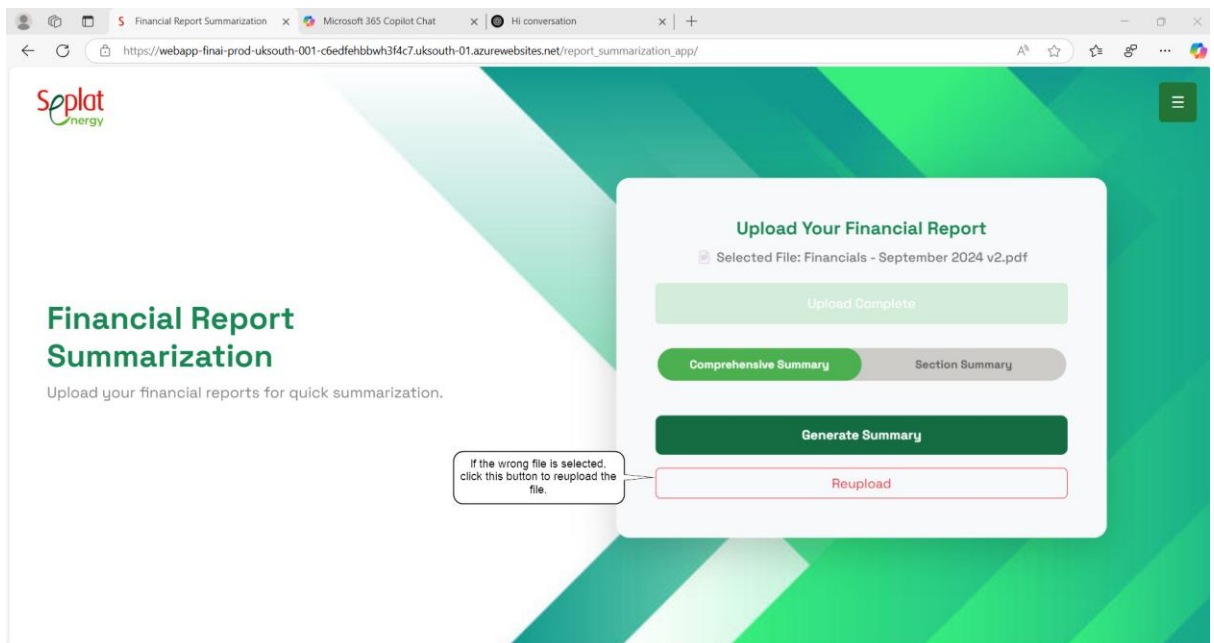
Financial Report Summarization × Microsoft 365 Copilot Chat × Hi conversation × +

https://webapp-finai-prod-uksouth-001-c6edfehbbwh3f4c7.uksouth-01.azurewebsites.net/report_summarization_app/

Seplat energy

Financial Report Summarization

Upload your financial reports for quick summarization.

Upload Your Financial Report

Selected File: Financials - September 2024 v2.pdf

Upload Complete

Comprehensive Summary

Section Summary

Generate Summary

If the wrong file is selected. click this button to reupload the file.

Reupload